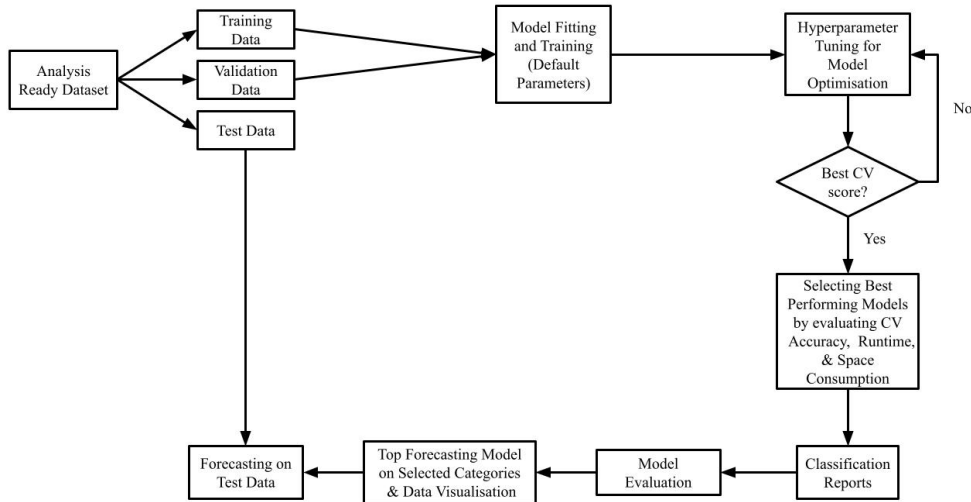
Analysis Ready Dataset

Training Data

Validation Data

Test Data

Model Fitting and Training (Default Parameters)

Hyperparameter Tuning for Model Optimisation

No

Best CV score?

Yes

Selecting Best Performing Models by evaluating CV Accuracy, Runtime, & Space Consumption

Classification Reports

Model Evaluation

Top Forecasting Model on Selected Categories & Data Visualisation

Forecasting on Test Data